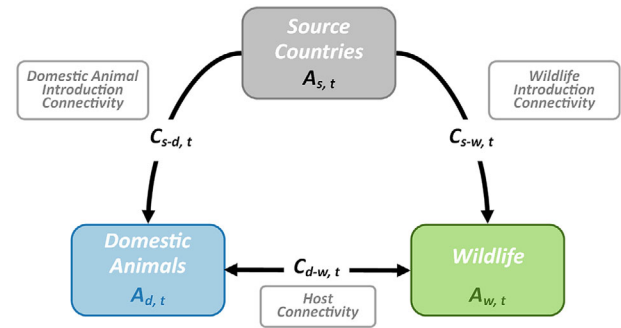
Source Countries
$A_{s,\,t}$

Domestic Animal Introduction Connectivity

Wildlife Introduction Connectivity

$C_{s\text{-}d,\,t}$

$C_{s\text{-}w,\,t}$

Domestic Animals
$A_{d,\,t}$

$C_{d\text{-}w,\,t}$

Host Connectivity

Wildlife
$A_{w,\,t}$